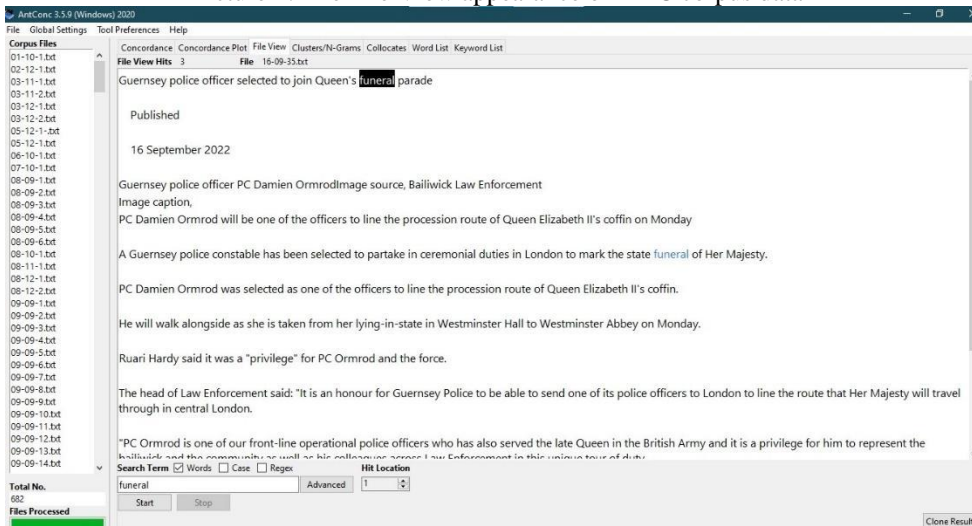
AntConc 3.5.9 (Windows) 2020
File Global Settings Tool Preferences Help
Corpus Files
01-10-1.txt
02-12-1.txt
03-11-1.txt
03-11-2.txt
03-12-1.txt
03-12-2.txt
05-12-1-.txt
05-12-1.txt
06-10-1.txt
07-10-1.txt
08-09-1.txt
08-09-2.txt
08-09-3.txt
08-09-4.txt
08-09-5.txt
08-09-6.txt
08-10-1.txt
08-11-1.txt
08-12-1.txt
08-12-2.txt
09-09-1.txt
09-09-2.txt
09-09-3.txt
09-09-4.txt
09-09-5.txt
09-09-6.txt
09-09-7.txt
09-09-8.txt
09-09-9.txt
09-09-10.txt
09-09-11.txt
09-09-12.txt
09-09-13.txt
09-09-14.txt
Total No.
682
Files Processed

Concordance Concordance Plot File View Clusters/N-Grams Collocates Word List Keyword List
File View Hits 3 File 16-09-35.txt

Guernsey police officer selected to join Queen's funeral parade

Published

16 September 2022

Guernsey police officer PC Damien OrmrodImage source, Bailiwick Law Enforcement
Image caption,
PC Damien Ormrod will be one of the officers to line the procession route of Queen Elizabeth II's coffin on Monday

A Guernsey police constable has been selected to partake in ceremonial duties in London to mark the state funeral of Her Majesty.

PC Damien Ormrod was selected as one of the officers to line the procession route of Queen Elizabeth II's coffin.

He will walk alongside as she is taken from her lying-in-state in Westminster Hall to Westminster Abbey on Monday.

Ruari Hardy said it was a "privilege" for PC Ormrod and the force.

The head of Law Enforcement said: "It is an honour for Guernsey Police to be able to send one of its police officers to London to line the route that Her Majesty will travel through in central London.

"PC Ormrod is one of our front-line operational police officers who has also served the late Queen in the British Army and it is a privilege for him to represent the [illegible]

Search Term ☑ Words ☐ Case ☐ Regex
funeral
Advanced
Hit Location
1
Start Stop
Clone Results